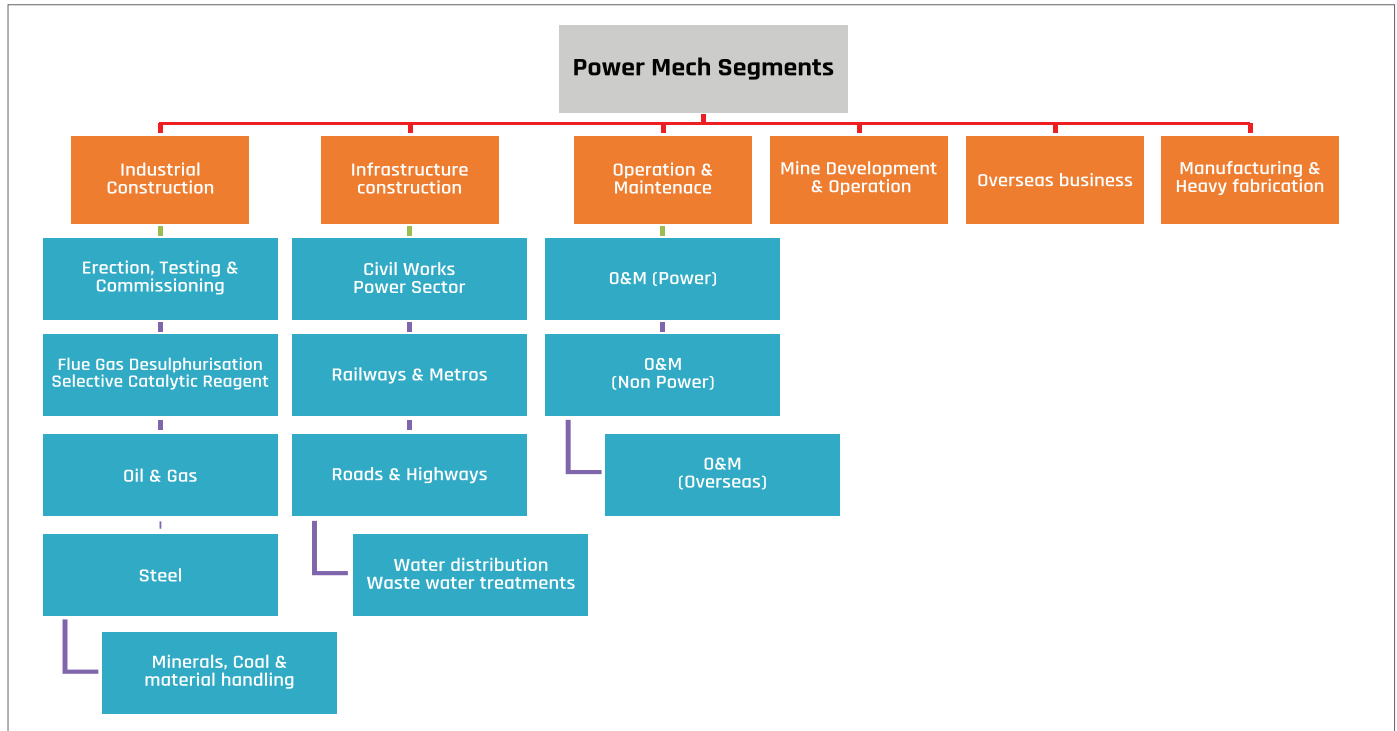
Power Mech Segments

Industrial Construction

Erection, Testing & Commissioning

Flue Gas Desulphurisation Selective Catalytic Reagent

Oil & Gas

Steel

Minerals, Coal & material handling

Infrastructure construction

Civil Works Power Sector

Railways & Metros

Roads & Highways

Water distribution Waste water treatments

Operation & Maintenace

O&M (Power)

O&M (Non Power)

O&M (Overseas)

Mine Development & Operation

Overseas business

Manufacturing & Heavy fabrication